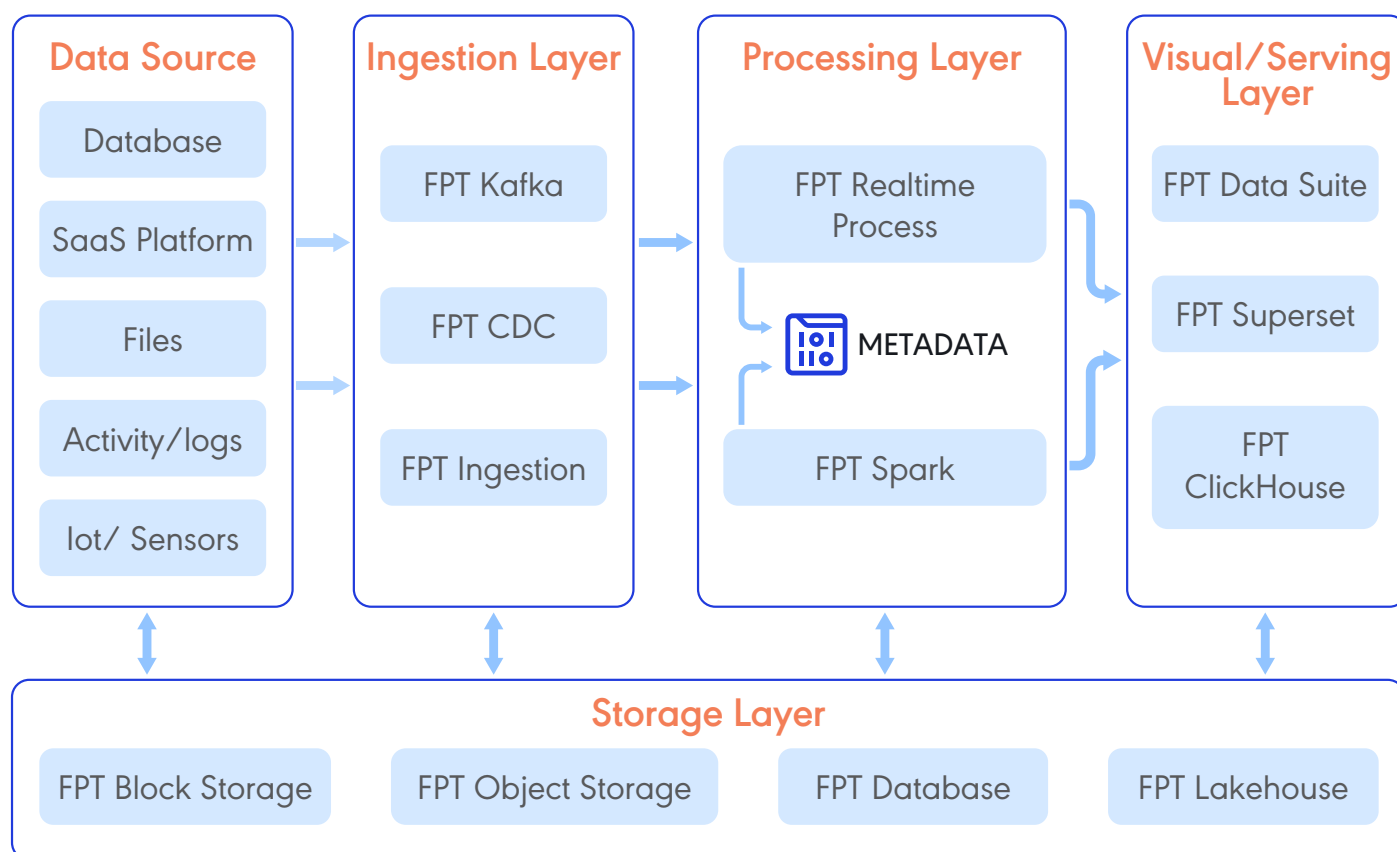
Data Source

Database

SaaS Platform

Files

Activity/logs

Iot/ Sensors

Ingestion Layer

FPT Kafka

FPT CDC

FPT Ingestion

Processing Layer

FPT Realtime Process

METADATA

FPT Spark

Visual/Serving Layer

FPT Data Suite

FPT Superset

FPT ClickHouse

Storage Layer

FPT Block Storage

FPT Object Storage

FPT Database

FPT Lakehouse